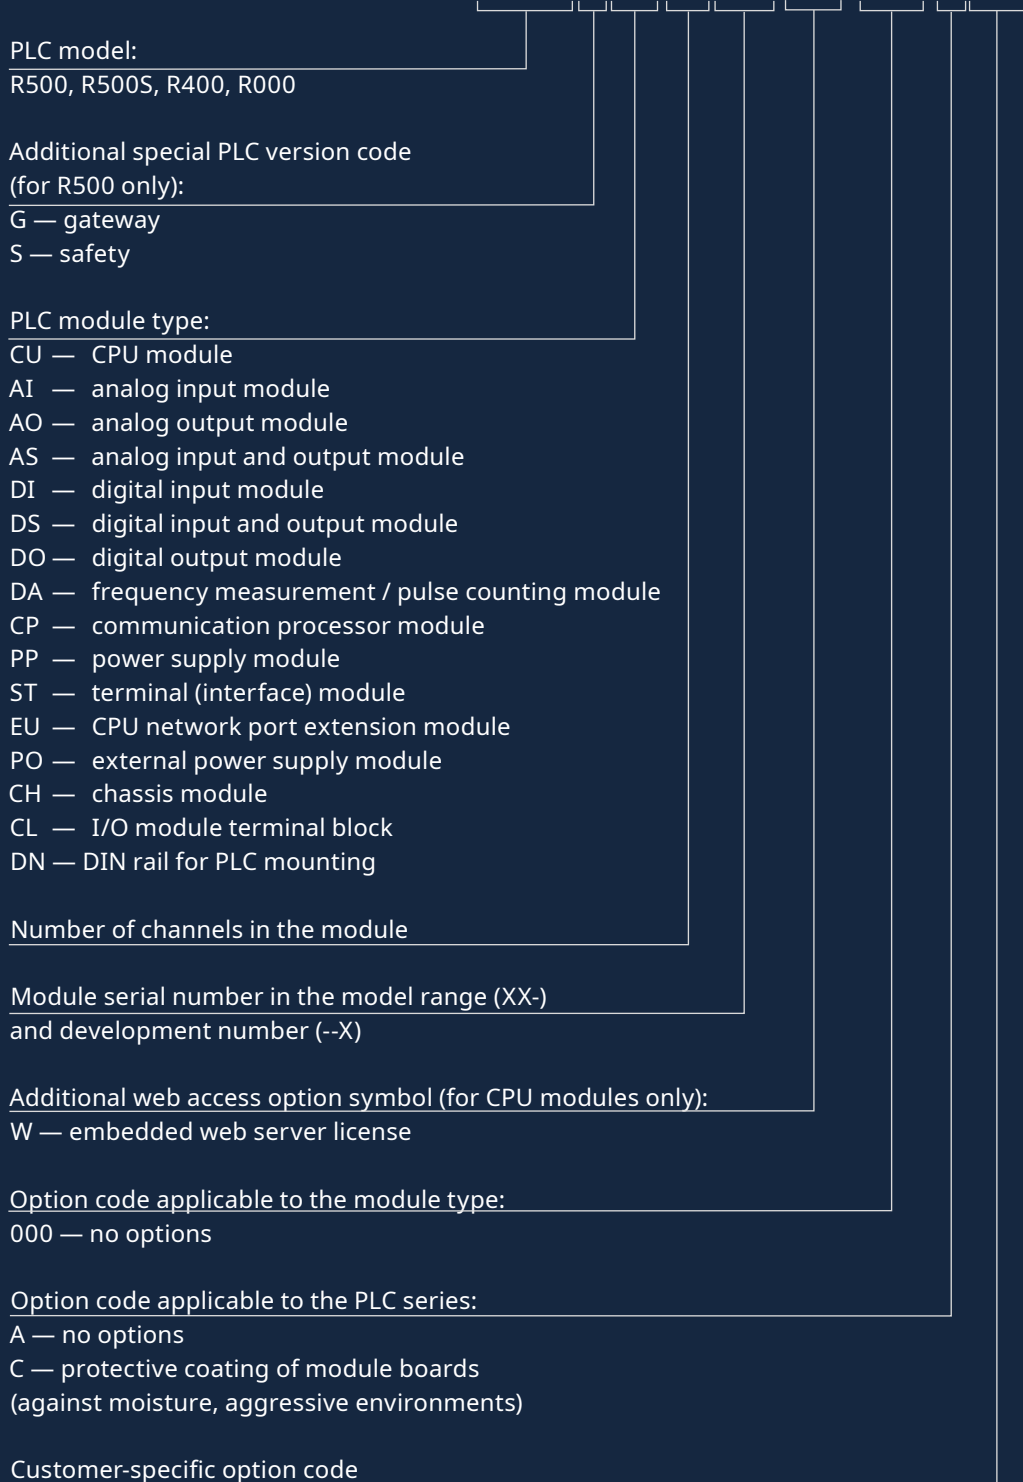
PLC model:
R500, R500S, R400, R000

Additional special PLC version code (for R500 only):
G — gateway
S — safety

PLC module type:
CU — CPU module
AI — analog input module
AO — analog output module
AS — analog input and output module
DI — digital input module
DS — digital input and output module
DO — digital output module
DA — frequency measurement / pulse counting module
CP — communication processor module
PP — power supply module
ST — terminal (interface) module
EU — CPU network port extension module
PO — external power supply module
CH — chassis module
CL — I/O module terminal block
DN — DIN rail for PLC mounting

Number of channels in the module

Module serial number in the model range (XX-)
and development number (--X)

Additional web access option symbol (for CPU modules only):
W — embedded web server license

Option code applicable to the module type:
000 — no options

Option code applicable to the PLC series:
A — no options
C — protective coating of module boards
(against moisture, aggressive environments)

Customer-specific option code